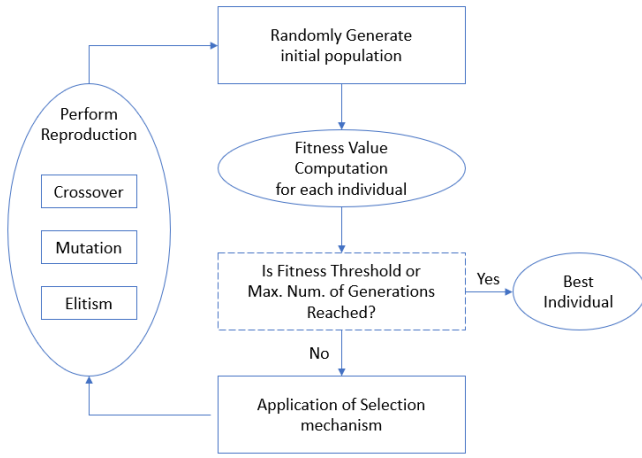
Randomly Generate initial population

Fitness Value Computation for each individual

Is Fitness Threshold or Max. Num. of Generations Reached?

Yes

Best Individual

No

Application of Selection mechanism

Perform Reproduction

Crossover

Mutation

Elitism